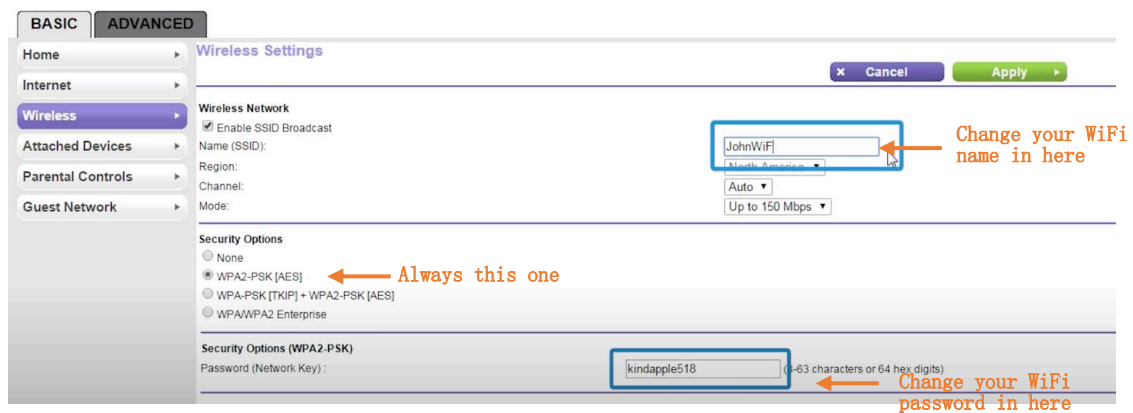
BASIC ADVANCED

Home
Internet
Wireless
Attached Devices
Parental Controls
Guest Network

Wireless Settings

× Cancel
Apply ▸

Wireless Network
Enable SSID Broadcast
Name (SSID): JohnWiFi
Region: North America
Channel: Auto
Mode: Up to 150 Mbps

Change your WiFi name in here

Security Options
None
WPA2-PSK [AES]
WPA-PSK [TKIP] + WPA2-PSK [AES]
WPA/WPA2 Enterprise

Always this one

Security Options (WPA2-PSK)
Password (Network Key) : kindapple518 ([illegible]-63 characters or 64 hex digits)

Change your WiFi password in here